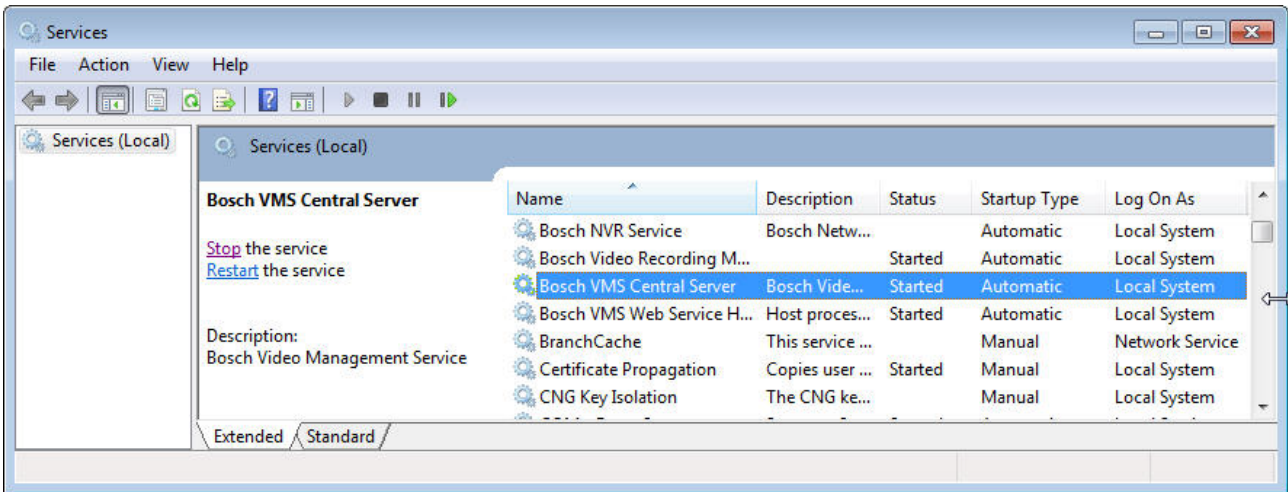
Services

File Action View Help

Services (Local)

Services (Local)

Bosch VMS Central Server

Stop the service
Restart the service

Description:
Bosch Video Management Service

| Name | Description | Status | Startup Type | Log On As |
|---|---|---|---|---|
| Bosch NVR Service | Bosch Netw... | | Automatic | Local System |
| Bosch Video Recording M... | | Started | Automatic | Local System |
| Bosch VMS Central Server | Bosch Vide... | Started | Automatic | Local System |
| Bosch VMS Web Service H... | Host proces... | Started | Automatic | Local System |
| BranchCache | This service ... | | Manual | Network Service |
| Certificate Propagation | Copies user ... | Started | Manual | Local System |
| CNG Key Isolation | The CNG ke... | | Manual | Local System |
| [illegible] | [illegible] | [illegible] | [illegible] | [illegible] |

Extended Standard